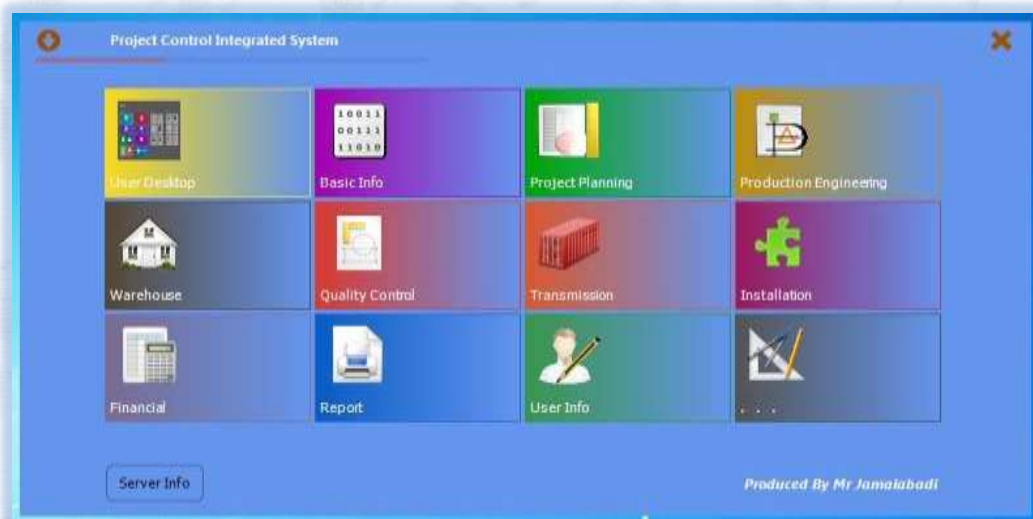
Project Control Integrated System

10011
00111
11010

User Desktop

Basic Info

Project Planning

Production Engineering

Warehouse

Quality Control

Transmission

Installation

Financial

Report

User Info

. . .

Server Info

Produced By Mr Jamalabadi